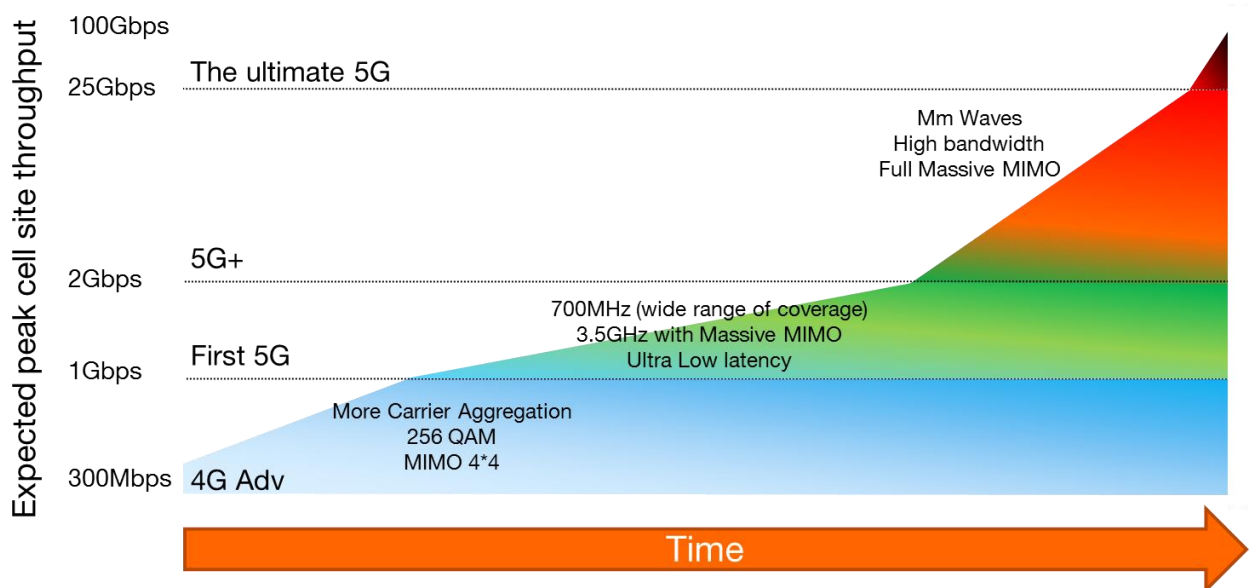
Expected peak cell site throughput

100Gbps

The ultimate 5G

25Gbps

Mm Waves
High bandwidth
Full Massive MIMO

5G+

2Gbps

700MHz (wide range of coverage)
3.5GHz with Massive MIMO
Ultra Low latency

First 5G

1Gbps

More Carrier Aggregation
256 QAM
MIMO 4*4

300Mbps

4G Adv

Time